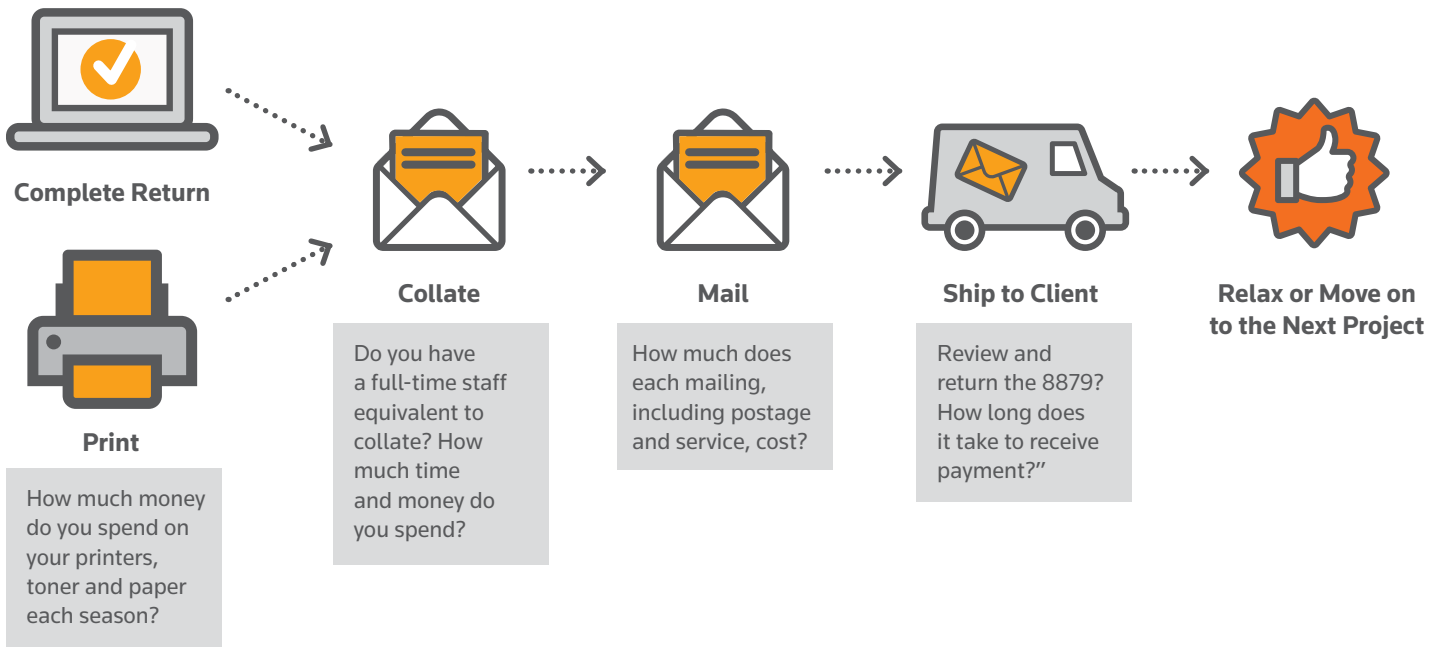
Complete Return

Print

How much money do you spend on your printers, toner and paper each season?

Collate

Do you have a full-time staff equivalent to collate? How much time and money do you spend?

Mail

How much does each mailing, including postage and service, cost?

Ship to Client

Review and return the 8879? How long does it take to receive payment?”

Relax or Move on to the Next Project